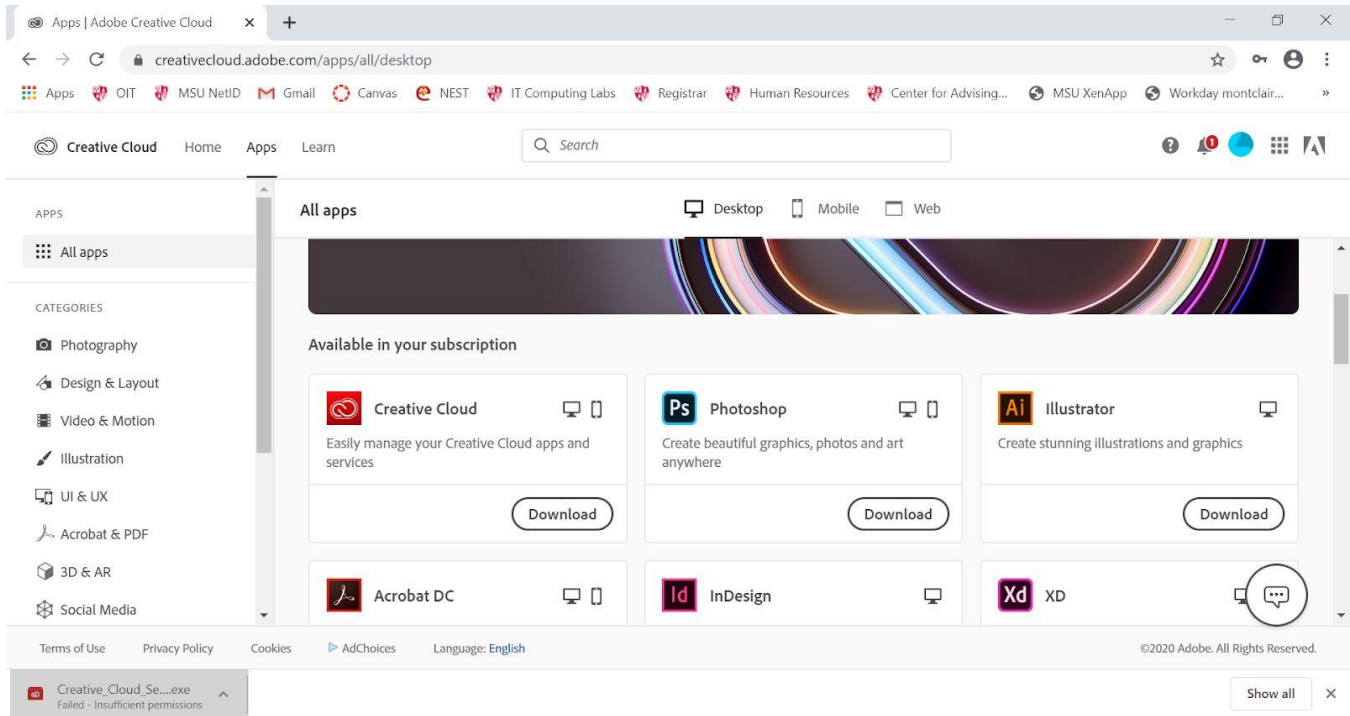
Apps | Adobe Creative Cloud ×

creativecloud.adobe.com/apps/all/desktop

Apps OIT MSU NetID Gmail Canvas NEST IT Computing Labs Registrar Human Resources Center for Advising... MSU XenApp Workday montclair... »

Creative Cloud Home Apps Learn

Search

1

APPS

All apps

CATEGORIES

Photography

Design & Layout

Video & Motion

Illustration

UI & UX

Acrobat & PDF

3D & AR

Social Media

All apps

Desktop Mobile Web

Available in your subscription

Creative Cloud
Easily manage your Creative Cloud apps and services
Download

Ps Photoshop
Create beautiful graphics, photos and art anywhere
Download

Ai Illustrator
Create stunning illustrations and graphics
Download

Acrobat DC

Id InDesign

Xd XD

Terms of Use Privacy Policy Cookies AdChoices Language: English ©2020 Adobe. All Rights Reserved.

Creative_Cloud_Se....exe
Failed - Insufficient permissions

Show all ×